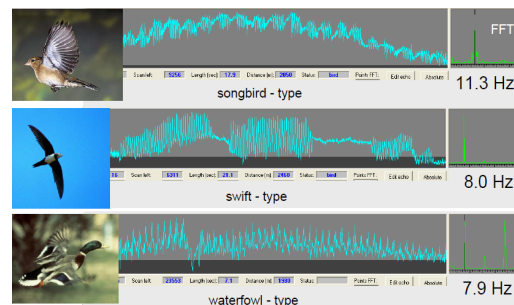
FFT

Scan left: 5256 | Length [sec]: 17.9 | Distance [m]: 2850 | Status: bird | Points FFT | Edit echo | Absolute

songbird - type

11.3 Hz

76 | Scan left: 6311 | Length [sec]: 21.1 | Distance [m]: 2460 | Status: bird | Points FFT | Edit echo | Absolute

swift - type

8.0 Hz

Scan left: 23553 | Length [sec]: 7.1 | Distance [m]: 1980 | Status: | Points FFT | Edit echo | Absolute

waterfowl - type

7.9 Hz